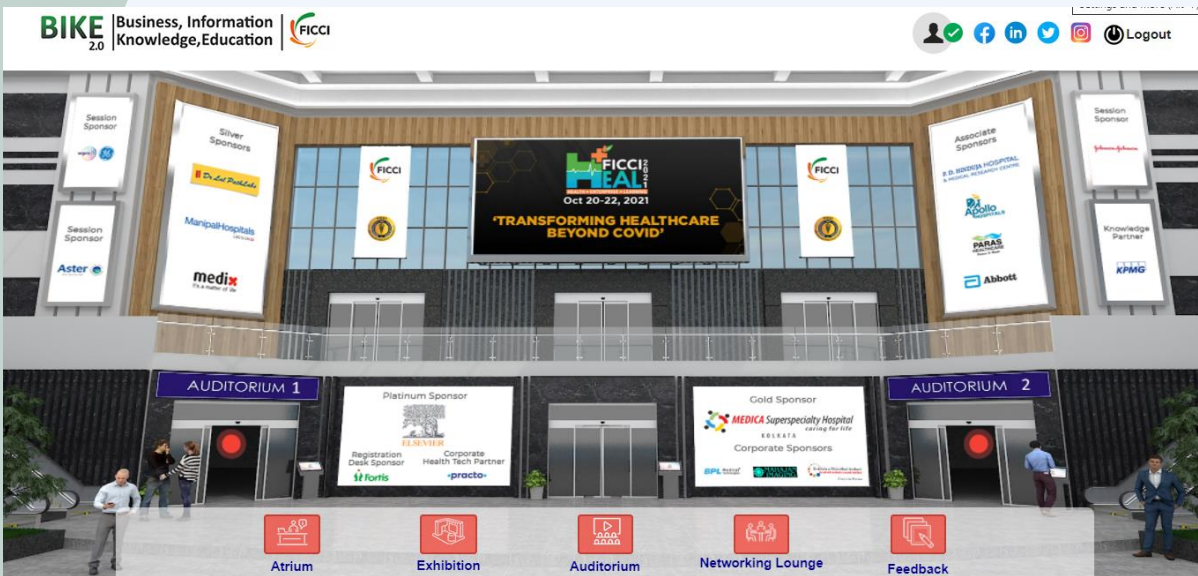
BIKE 2.0 Business, Information Knowledge, Education FICCI

Settings and more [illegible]

Logout

Session Sponsor

Session Sponsor

Aster

Silver Sponsors

Dr Lal PathLabs

ManipalHospitals

medix
It's a matter of life

FICCI

FICCI HEAL 2021

Oct 20-22, 2021

'TRANSFORMING HEALTHCARE BEYOND COVID'

FICCI

Associate Sponsors

P. D. HINDUJA HOSPITAL & MEDICAL RESEARCH CENTRE

Apollo HOSPITALS

PARAS HEALTHCARE

Abbott

Session Sponsor

Johnson & Johnson

Knowledge Partner

KPMG

AUDITORIUM 1

Platinum Sponsor

ELSEVIER

Registration Desk Sponsor

fortis

Corporate Health Tech Partner

practo

Gold Sponsor

MEDICA Superspecialty Hospital caring for life

KOLKATA

Corporate Sponsors

BPL Medical

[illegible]

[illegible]

AUDITORIUM 2

Atrium

Exhibition

Auditorium

Networking Lounge

Feedback